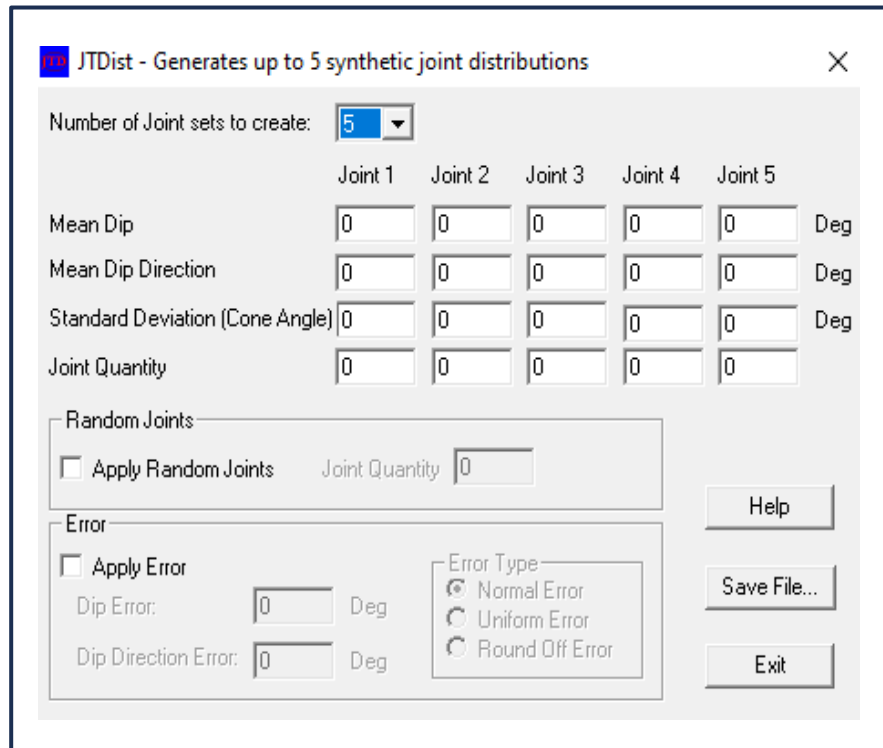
JTD JTDist - Generates up to 5 synthetic joint distributions

Number of Joint sets to create: 5

| | Joint 1 | Joint 2 | Joint 3 | Joint 4 | Joint 5 | |
|---|---|---|---|---|---|---|
| Mean Dip | 0 | 0 | 0 | 0 | 0 | Deg |
| Mean Dip Direction | 0 | 0 | 0 | 0 | 0 | Deg |
| Standard Deviation (Cone Angle) | 0 | 0 | 0 | 0 | 0 | Deg |
| Joint Quantity | 0 | 0 | 0 | 0 | 0 | |

Random Joints
Apply Random Joints
Joint Quantity 0

Help

Error
Apply Error
Dip Error: 0 Deg
Dip Direction Error: 0 Deg

Error Type
Normal Error
Uniform Error
Round Off Error

Save File...

Exit